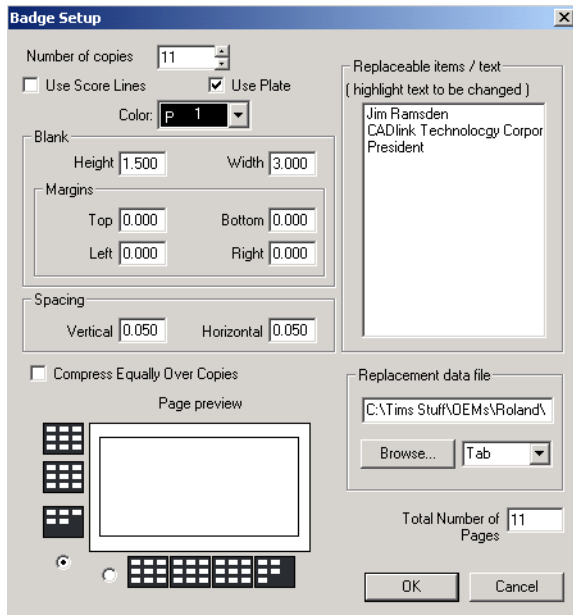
Badge Setup

Number of copies 11

Use Score Lines

Use Plate

Color: P 1

Blank

Height 1.500

Width 3.000

Margins

Top 0.000

Bottom 0.000

Left 0.000

Right 0.000

Spacing

Vertical 0.050

Horizontal 0.050

Replaceable items / text

( highlight text to be changed )

Jim Ramsden
CADlink Technolocgy Corpor
President

Compress Equally Over Copies

Page preview

Replacement data file

C:\Tims Stuff\OEMs\Roland\

Browse...

Tab

Total Number of Pages 11

OK

Cancel